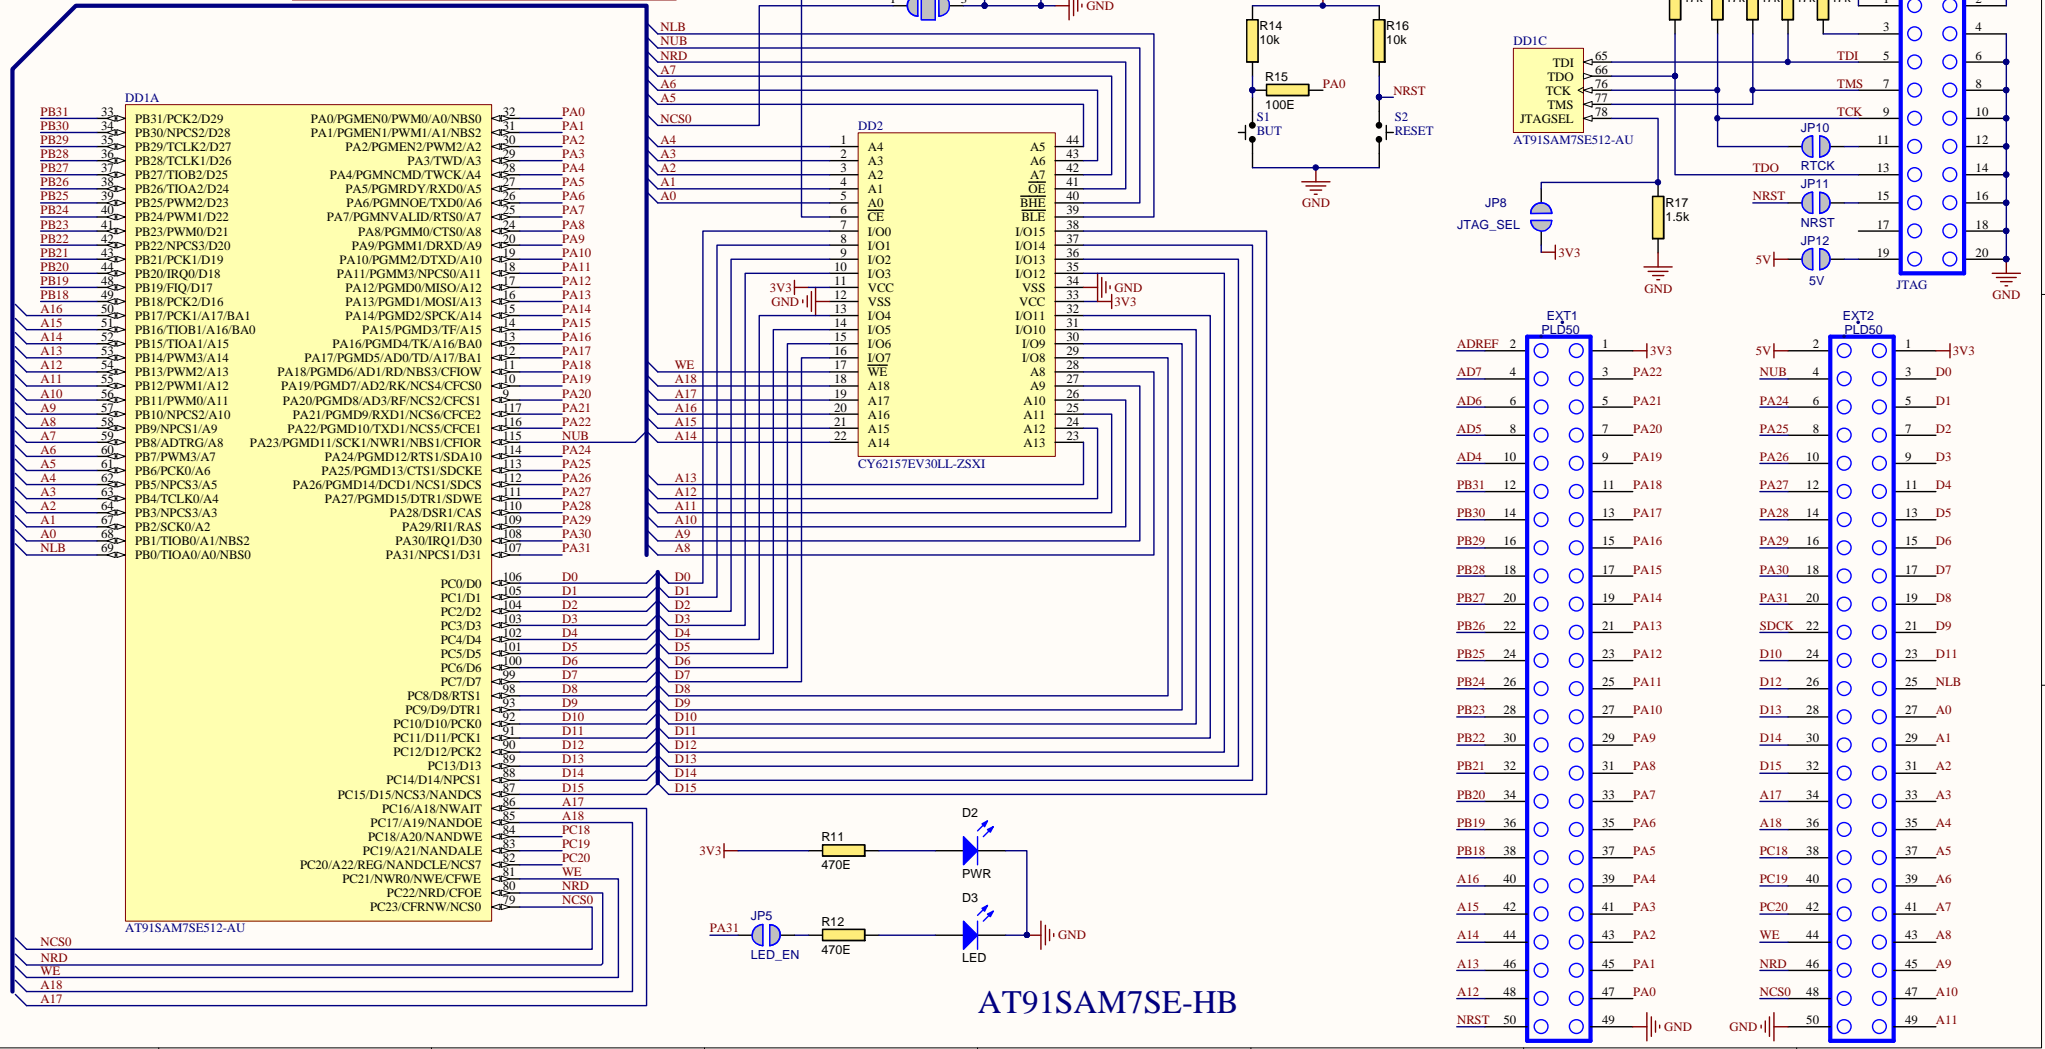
DD1A
PB31 33 PB31/PCK2/D29
PB30 34 PB30/NPCS2/D28
PB29 35 PB29/TCLK2/D27
PB28 36 PB28/TCLK1/D26
PB27 37 PB27/TIOB2/D25
PB26 38 PB26/TIOA2/D24
PB25 39 PB25/PWM2/D23
PB24 40 PB24/PWM1/D22
PB23 41 PB23/PWM0/D21
PB22 42 PB22/NPCS3/D20
PB21 43 PB21/PCK1/D19
PB20 44 PB20/IRQ0/D18
PB19 48 PB19/FIQ/D17
PB18 49 PB18/PCK2/D16
A16 50 PB17/PCK1/A17/BA1
A15 51 PB16/TIOB1/A16/BA0
A14 52 PB15/TIOA1/A15
A13 53 PB14/PWM3/A14
A12 54 PB13/PWM2/A13
A11 55 PB12/PWM1/A12
A10 56 PB11/PWM0/A11
A9 57 PB10/NPCS2/A10
A8 58 PB9/NPCS1/A9
A7 59 PB8/ADTRG/A8
A6 60 PB7/PWM3/A7
A5 61 PB6/PCK0/A6
A4 62 PB5/NPCS3/A5
A3 63 PB4/TCLK0/A4
A2 64 PB3/NPCS3/A3
A1 67 PB2/SCK0/A2
A0 68 PB1/TIOB0/A1/NBS2
NLB 69 PB0/TIOA0/A0/NBS0

PA0/PGMEN0/PWM0/A0/NBS0 32 PA0
PA1/PGMEN1/PWM1/A1/NBS2 31 PA1
PA2/PGMEN2/PWM2/A2 30 PA2
PA3/TWD/A3 29 PA3
PA4/PGMNCMD/TWCK/A4 28 PA4
PA5/PGMRDY/RXD0/A5 27 PA5
PA6/PGMNOE/TXD0/A6 26 PA6
PA7/PGMNVALID/RTS0/A7 25 PA7
PA8/PGMM0/CTS0/A8 24 PA8
PA9/PGMM1/DRXD/A9 20 PA9
PA10/PGMM2/DTXD/A10 19 PA10
PA11/PGMM3/NPCS0/A11 18 PA11
PA12/PGMD0/MISO/A12 17 PA12
PA13/PGMD1/MOSI/A13 16 PA13
PA14/PGMD2/SPCK/A14 15 PA14
PA15/PGMD3/TF/A15 14 PA15
PA16/PGMD4/TK/A16/BA0 13 PA16
PA17/PGMD5/AD0/TD/A17/BA1 12 PA17
PA18/PGMD6/AD1/RD/NBS3/CFIOW 11 PA18
PA19/PGMD7/AD2/RK/NCS4/CFCS0 10 PA19
PA20/PGMD8/AD3/RF/NCS2/CFCS1 9 PA20
PA21/PGMD9/RXD1/NCS6/CFCE2 117 PA21
PA22/PGMD10/TXD1/NCS5/CFCE1 116 PA22
PA23/PGMD11/SCK1/NWR1/NBS1/CFIOR 115 NUB
PA24/PGMD12/RTS1/SDA10 114 PA24
PA25/PGMD13/CTS1/SDCKE 113 PA25
PA26/PGMD14/DCD1/NCS1/SDCS 112 PA26
PA27/PGMD15/DTR1/SDWE 111 PA27
PA28/DSR1/CAS 110 PA28
PA29/RI1/RAS 109 PA29
PA30/IRQ1/D30 108 PA30
PA31/NPCS1/D31 107 PA31

PC0/D0 106 D0
PC1/D1 105 D1
PC2/D2 104 D2
PC3/D3 103 D3
PC4/D4 102 D4
PC5/D5 101 D5
PC6/D6 100 D6
PC7/D7 99 D7
PC8/D8/RTS1 98 D8
PC9/D9/DTR1 93 D9
PC10/D10/PCK0 92 D10
PC11/D11/PCK1 91 D11
PC12/D12/PCK2 90 D12
PC13/D13 89 D13
PC14/D14/NPCS1 88 D14
PC15/D15/NCS3/NANDCS 87 D15
PC16/A18/NWAIT 86 A17
PC17/A19/NANDOE 85 A18
PC18/A20/NANDWE 84 PC18
PC19/A21/NANDALE 83 PC19
PC20/A22/REG/NANDCLE/NCS7 82 PC20
PC21/NWR0/NWE/CFWE 81 WE
PC22/NRD/CFOE 80 NRD
PC23/CFRNW/NCS0 79 NCS0
AT91SAM7SE512-AU

NCS0
NRD
WE
A18
A17

NLB
NUB
NRD
A7
A6
A5
NCS0
A4
A3
A2
A1
A0
WE
A18
A17
A16
A15
A14
A13
A12
A11
A10
A9
A8
D0
D1
D2
D3
D4
D5
D6
D7
D8
D9
D10
D11
D12
D13
D14
D15

DD2
1 A4
2 A3
3 A2
4 A1
5 A0
6 CE
7 I/O0
8 I/O1
9 I/O2
10 I/O3
3V3 11 VCC
GND 12 VSS
13 I/O4
14 I/O5
15 I/O6
16 I/O7
17 WE
18 A18
19 A17
20 A16
21 A15
22 A14
A5 44
A6 43
A7 42
OE 41
BHE 40
BLE 39
I/O15 38
I/O14 37
I/O13 36
I/O12 35
VSS 34 GND
VCC 33 3V3
I/O11 32
I/O10 31
I/O9 30
I/O8 29
A8 28
A9 27
A10 26
A11 25
A12 24
A13 23
CY62157EV30LL-ZSXI

GND

R14
10k
R16
10k
R15
100E
PA0
NRST
S1
BUT
S2
RESET
GND

DD1C
65 TDI
66 TDO
76 TCK
77 TMS
78 JTAGSEL
AT91SAM7SE512-AU

JP8
JTAG_SEL
3V3
R17
1.5k
GND

TDI
TMS
TCK
JP10
RTCK
TDO
NRST
JP11
NRST
5V
JP12
5V
JTAG
GND
1 2
3 4
5 6
7 8
9 10
11 12
13 14
15 16
17 18
19 20

EXT1
PLD50
| | | |
|---|---|---|
| ADREF 2 | 1 | 3V3 |
| AD7 4 | 3 | PA22 |
| AD6 6 | 5 | PA21 |
| AD5 8 | 7 | PA20 |
| AD4 10 | 9 | PA19 |
| PB31 12 | 11 | PA18 |
| PB30 14 | 13 | PA17 |
| PB29 16 | 15 | PA16 |
| PB28 18 | 17 | PA15 |
| PB27 20 | 19 | PA14 |
| PB26 22 | 21 | PA13 |
| PB25 24 | 23 | PA12 |
| PB24 26 | 25 | PA11 |
| PB23 28 | 27 | PA10 |
| PB22 30 | 29 | PA9 |
| PB21 32 | 31 | PA8 |
| PB20 34 | 33 | PA7 |
| PB19 36 | 35 | PA6 |
| PB18 38 | 37 | PA5 |
| A16 40 | 39 | PA4 |
| A15 42 | 41 | PA3 |
| A14 44 | 43 | PA2 |
| A13 46 | 45 | PA1 |
| A12 48 | 47 | PA0 |
| NRST 50 | 49 | GND |

EXT2
PLD50
| | | |
|---|---|---|
| 5V 2 | 1 | 3V3 |
| NUB 4 | 3 | D0 |
| PA24 6 | 5 | D1 |
| PA25 8 | 7 | D2 |
| PA26 10 | 9 | D3 |
| PA27 12 | 11 | D4 |
| PA28 14 | 13 | D5 |
| PA29 16 | 15 | D6 |
| PA30 18 | 17 | D7 |
| PA31 20 | 19 | D8 |
| SDCK 22 | 21 | D9 |
| D10 24 | 23 | D11 |
| D12 26 | 25 | NLB |
| D13 28 | 27 | A0 |
| D14 30 | 29 | A1 |
| D15 32 | 31 | A2 |
| A17 34 | 33 | A3 |
| A18 36 | 35 | A4 |
| PC18 38 | 37 | A5 |
| PC19 40 | 39 | A6 |
| PC20 42 | 41 | A7 |
| WE 44 | 43 | A8 |
| NRD 46 | 45 | A9 |
| NCS0 48 | 47 | A10 |
| GND 50 | 49 | A11 |

3V3
R11
470E
D2
PWR
PA31
JP5
LED_EN
R12
470E
D3
LED
GND

AT91SAM7SE-HB